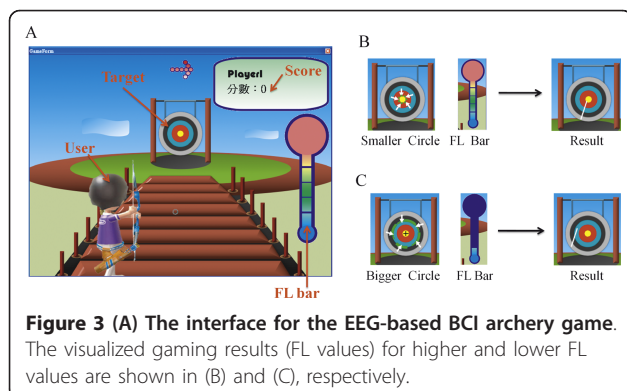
A

GameForm

Target

Player1

分數：0

Score

User

FL bar

B

Smaller Circle FL Bar

Result

C

Bigger Circle FL Bar

Result

**Figure 3 (A) The interface for the EEG-based BCI archery game**. The visualized gaming results (FL values) for higher and lower FL values are shown in (B) and (C), respectively.